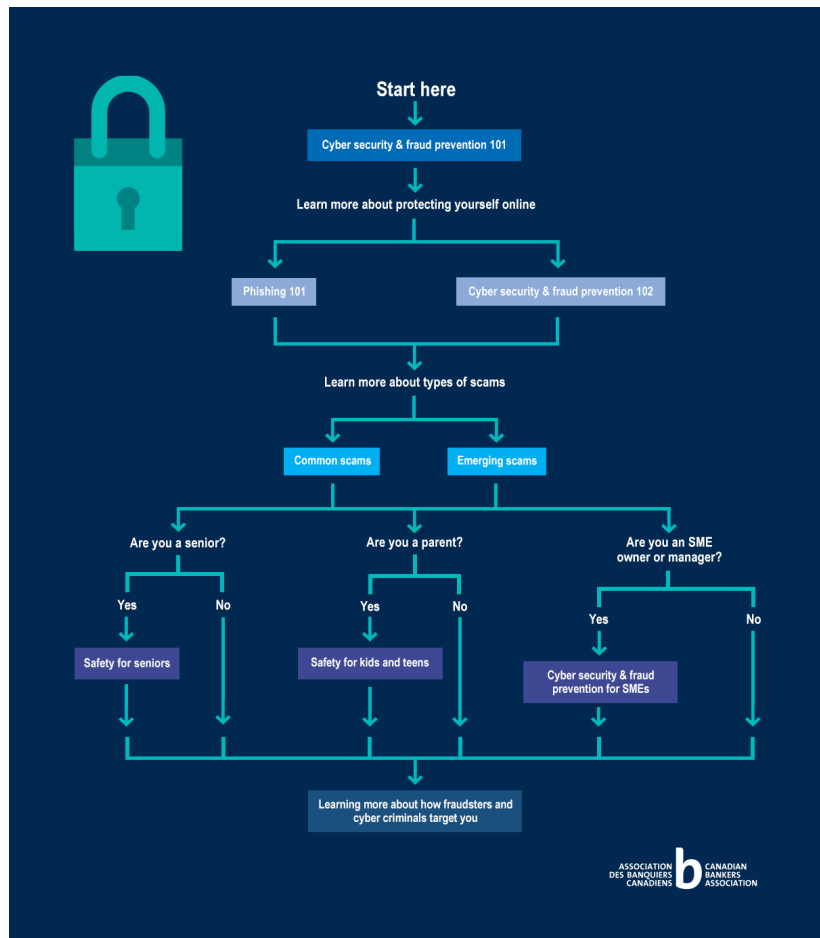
Start here

Cyber security & fraud prevention 101

Learn more about protecting yourself online

Phishing 101

Cyber security & fraud prevention 102

Learn more about types of scams

Common scams

Emerging scams

Are you a senior?

Yes

No

Safety for seniors

Are you a parent?

Yes

No

Safety for kids and teens

Are you an SME owner or manager?

Yes

No

Cyber security & fraud prevention for SMEs

Learning more about how fraudsters and cyber criminals target you

ASSOCIATION DES BANQUIERS CANADIENS

b

CANADIAN BANKERS ASSOCIATION